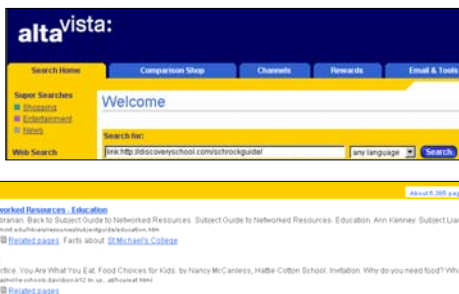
altavista:

Search Home | Comparison Shop | Channels | Rewards | Email & Tools

Super Searches
Shopping
Entertainment
News

Web Search

Welcome

Search for:
link:http://discoveryschool.com/schrockguide/
any language
Search

About 6,305 pag

etworked Resources - Education
brarian. Back to Subject Guide to Networked Resources. Subject Guide to Networked Resources. Education. Ann Kenney. Subject Lia
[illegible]
Related pages Facts about St Michael's College

ctice. You Are What You Eat. Food Choices for Kids, by Nancy McCanless, Hattie Cotton School. Invitation. Why do you need food? Wh
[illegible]
Related pages